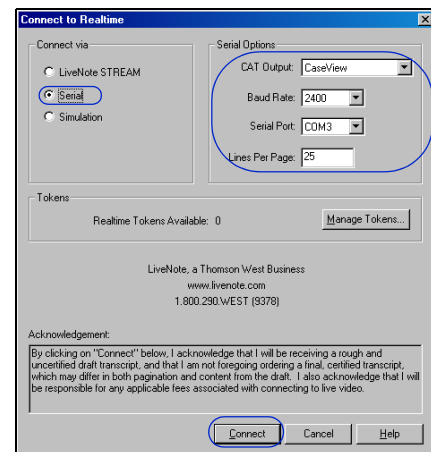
Connect to Realtime

Connect via

LiveNote STREAM

Serial

Simulation

Serial Options

CAT Output: CaseView

Baud Rate: 2400

Serial Port: COM3

Lines Per Page: 25

Tokens

Realtime Tokens Available: 0

Manage Tokens...

LiveNote, a Thomson West Business
www.livenote.com
1.800.290.WEST (9378)

Acknowledgement:

By clicking on "Connect" below, I acknowledge that I will be receiving a rough and uncertified draft transcript, and that I am not foregoing ordering a final, certified transcript, which may differ in both pagination and content from the draft. I also acknowledge that I will be responsible for any applicable fees associated with connecting to live video.

Connect

Cancel

Help